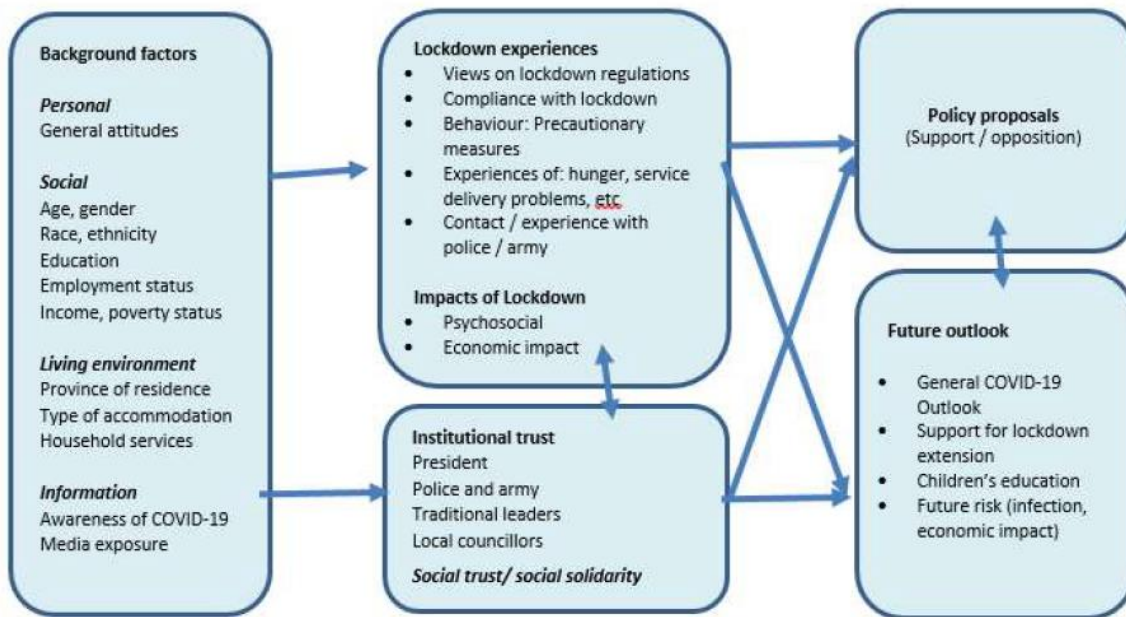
**Background factors**

***Personal***
General attitudes

***Social***
Age, gender
Race, ethnicity
Education
Employment status
Income, poverty status

***Living environment***
Province of residence
Type of accommodation
Household services

***Information***
Awareness of COVID-19
Media exposure

**Lockdown experiences**
- Views on lockdown regulations
- Compliance with lockdown
- Behaviour: Precautionary measures
- Experiences of: hunger, service delivery problems, etc
- Contact / experience with police / army

**Impacts of Lockdown**
- Psychosocial
- Economic impact

**Institutional trust**
President
Police and army
Traditional leaders
Local councillors

***Social trust/ social solidarity***

**Policy proposals**
(Support / opposition)

**Future outlook**
- General COVID-19 Outlook
- Support for lockdown extension
- Children's education
- Future risk (infection, economic impact)